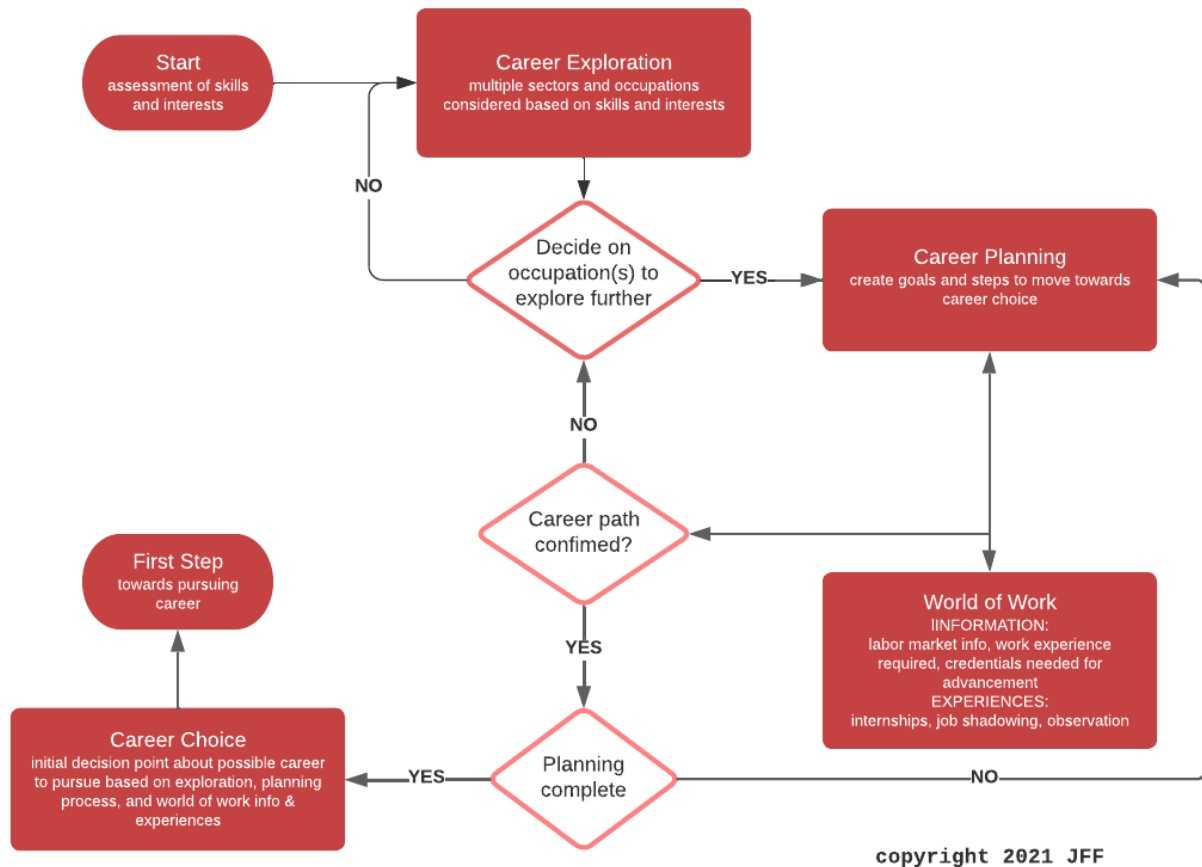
Start
assessment of skills and interests

Career Exploration
multiple sectors and occupations considered based on skills and interests

NO

Decide on occupation(s) to explore further

YES

Career Planning
create goals and steps to move towards career choice

NO

Career path confimed?

First Step
towards pursuing career

YES

World of Work
IINFORMATION:
labor market info, work experience required, credentials needed for advancement
EXPERIENCES:
internships, job shadowing, observation

Career Choice
initial decision point about possible career to pursue based on exploration, planning process, and world of work info & experiences

YES

Planning complete

NO

copyright 2021 JFF